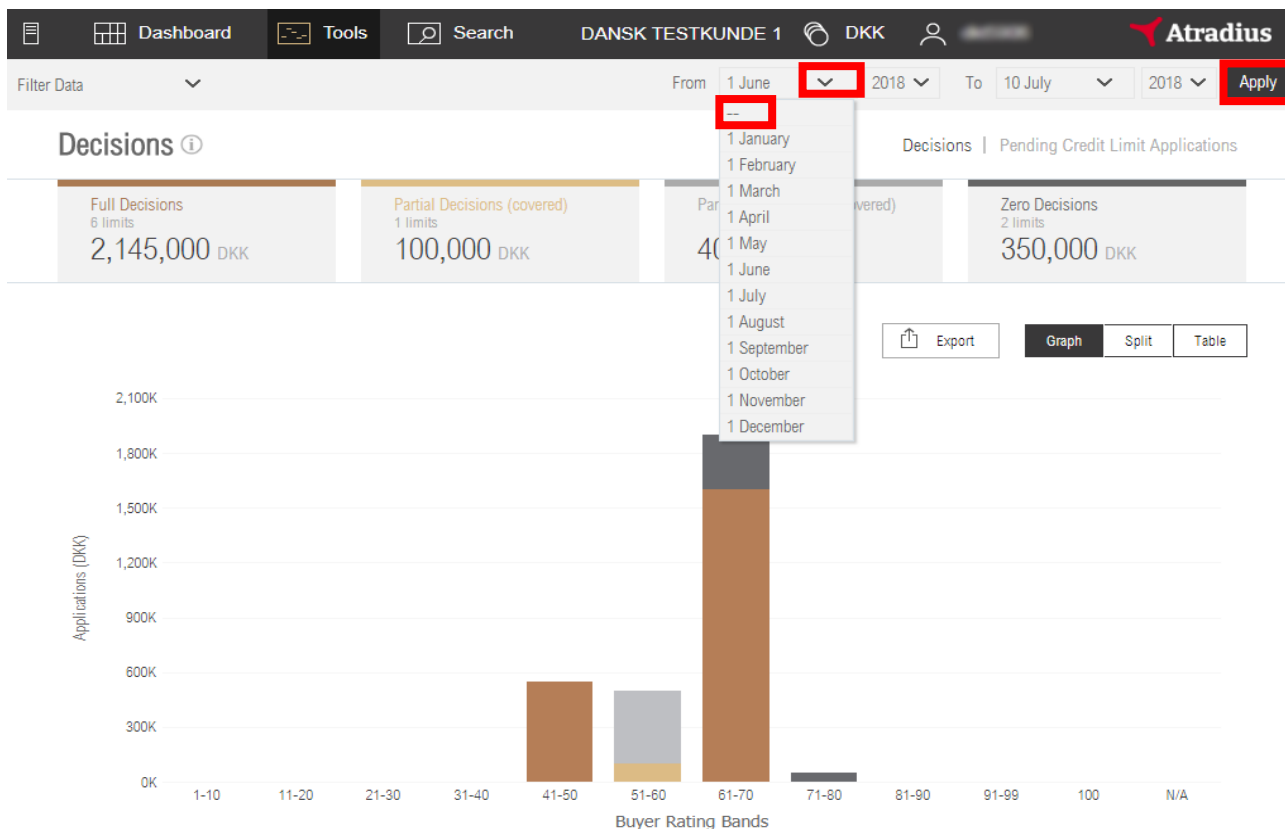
Dashboard Tools Search DANSK TESTKUNDE 1 DKK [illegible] Atradius

Filter Data From 1 June 2018 To 10 July 2018 Apply

--
1 January
1 February
1 March
1 April
1 May
1 June
1 July
1 August
1 September
1 October
1 November
1 December

Decisions ⓘ

Decisions | Pending Credit Limit Applications

Full Decisions
6 limits
2,145,000 DKK

Partial Decisions (covered)
1 limits
100,000 DKK

Par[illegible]vered)
4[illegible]

Zero Decisions
2 limits
350,000 DKK

Export Graph Split Table

2,100K
1,800K
1,500K
1,200K
900K
600K
300K
0K

Applications (DKK)

1-10 11-20 21-30 31-40 41-50 51-60 61-70 71-80 81-90 91-99 100 N/A

Buyer Rating Bands